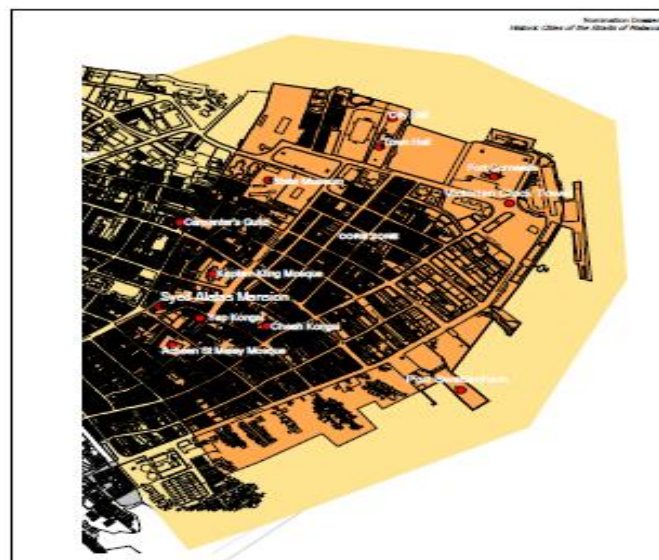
Nomination Dossier
Historic Cities of the Straits of Malacca

City Hall
Town Hall
Fort Cornwallis
Victoria Clock Tower
Suffolk Mansion
Carpenter's Guild
CORE ZONE
Kapitan Kling Mosque
Syed Alatas Mansion
Yap Kongsi
Cheah Kongsi
Acheen St Malay Mosque
Pasar Swettenham